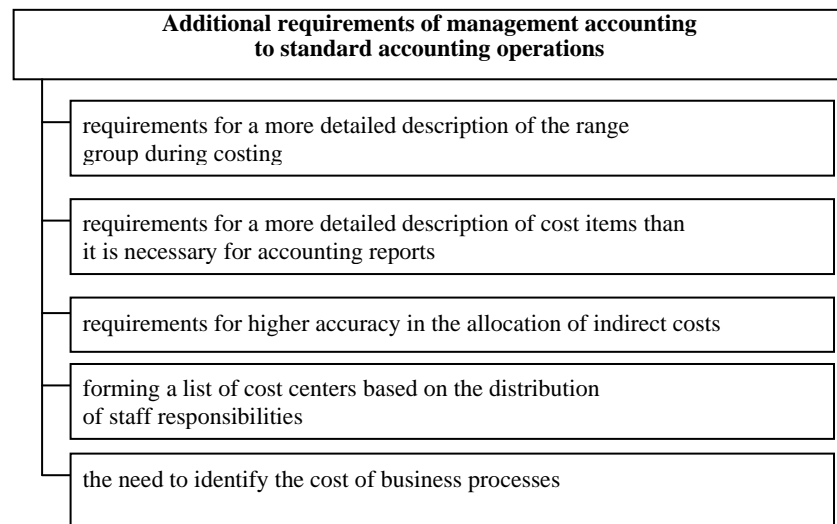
**Additional requirements of management accounting to standard accounting operations**

requirements for a more detailed description of the range group during costing

requirements for a more detailed description of cost items than it is necessary for accounting reports

requirements for higher accuracy in the allocation of indirect costs

forming a list of cost centers based on the distribution of staff responsibilities

the need to identify the cost of business processes